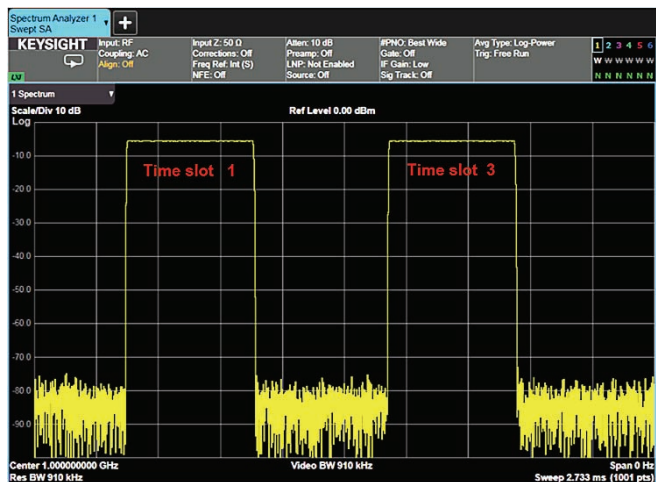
Spectrum Analyzer 1
Swept SA

+

KEYSIGHT

LXI

Input: RF
Coupling: AC
Align: Off

Input Z: 50 Ω
Corrections: Off
Freq Ref: Int (S)
NFE: Off

Atten: 10 dB
Preamp: Off
LNP: Not Enabled
Source: Off

#PNO: Best Wide
Gate: Off
IF Gain: Low
Sig Track: Off

Avg Type: Log-Power
Trig: Free Run

1 2 3 4 5 6
W W W W W W
N N N N N N

1 Spectrum

Scale/Div 10 dB
Log

Ref Level 0.00 dBm

-10.0
-20.0
-30.0
-40.0
-50.0
-60.0
-70.0
-80.0
-90.0

Time slot 1

Time slot 3

Center 1.000000000 GHz
Res BW 910 kHz

Video BW 910 kHz

Span 0 Hz
Sweep 2.733 ms (1001 pts)